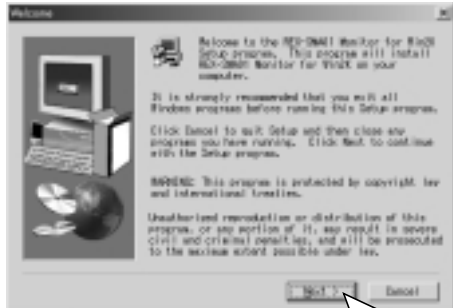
Welcome

Welcome to the REX-DMA01 Monitor for Win2K Setup program. This program will install REX-DMA01 Monitor for Win2K on your computer.

It is strongly recommended that you exit all Windows programs before running this Setup program.

Click Cancel to quit Setup and then close any programs you have running. Click Next to continue with the Setup program.

WARNING: This program is protected by copyright law and international treaties.

Unauthorized reproduction or distribution of this program, or any portion of it, may result in severe civil and criminal penalties, and will be prosecuted to the maximum extent possible under law.

Next >

Cancel